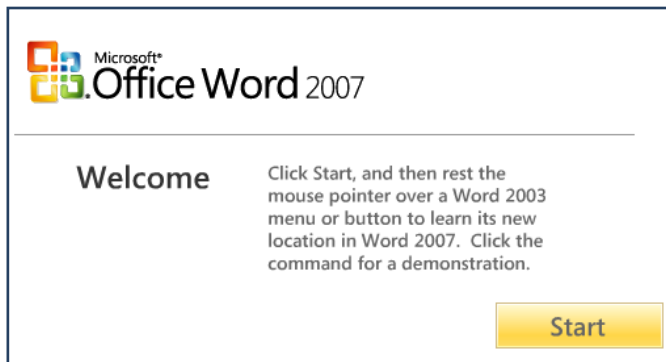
Microsoft® Office Word 2007

Welcome

Click Start, and then rest the mouse pointer over a Word 2003 menu or button to learn its new location in Word 2007. Click the command for a demonstration.

Start